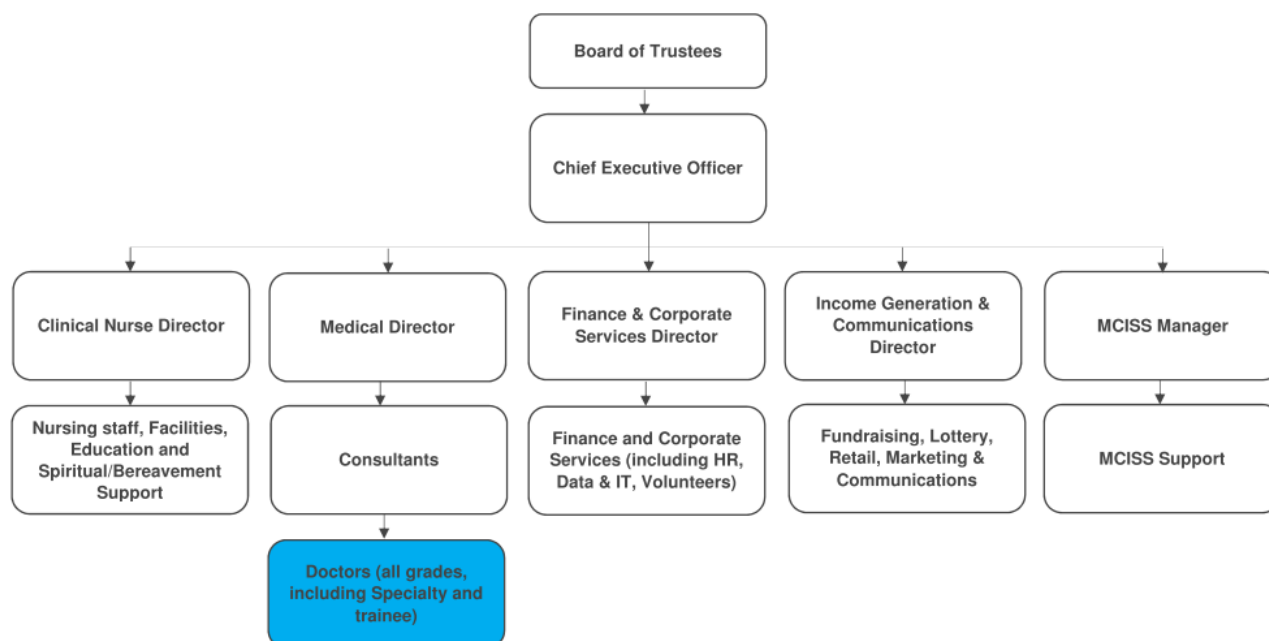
Board of Trustees

Chief Executive Officer

Clinical Nurse Director

Medical Director

Finance & Corporate Services Director

Income Generation & Communications Director

MCISS Manager

Nursing staff, Facilities, Education and Spiritual/Bereavement Support

Consultants

Finance and Corporate Services (including HR, Data & IT, Volunteers)

Fundraising, Lottery, Retail, Marketing & Communications

MCISS Support

Doctors (all grades, including Specialty and trainee)